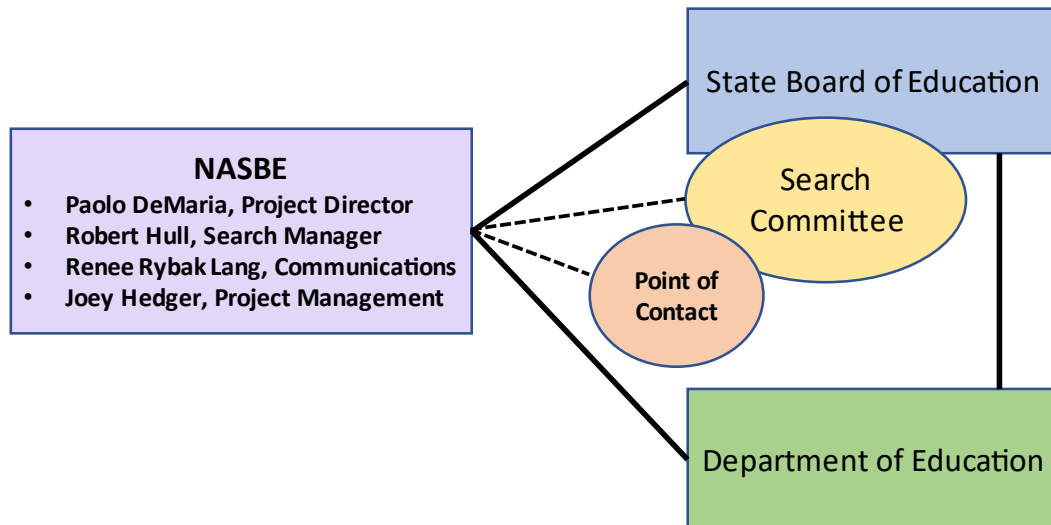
NASBE
- Paolo DeMaria, Project Director
- Robert Hull, Search Manager
- Renee Rybak Lang, Communications
- Joey Hedger, Project Management

State Board of Education

Search Committee

Point of Contact

Department of Education